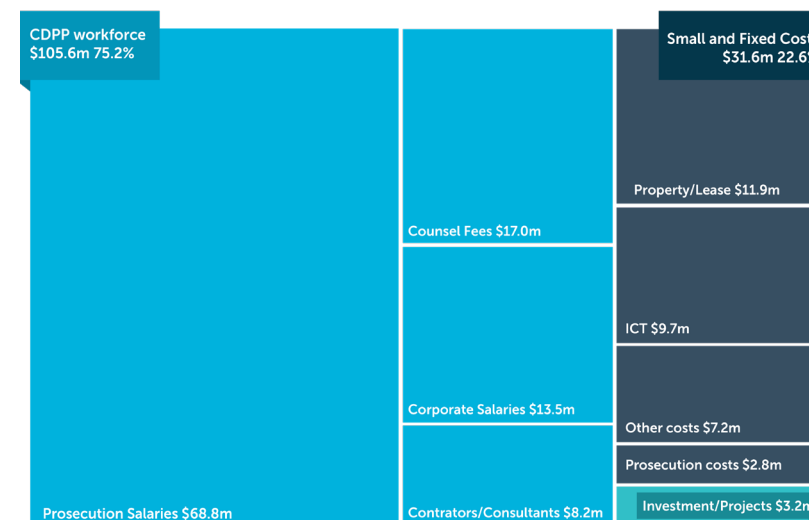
CDPP workforce
$105.6m 75.2%

Small and Fixed Cost
$31.6m 22.6

Property/Lease $11.9m

Counsel Fees $17.0m

ICT $9.7m

Corporate Salaries $13.5m

Other costs $7.2m

Prosecution costs $2.8m

Prosecution Salaries $68.8m

Contrators/Consultants $8.2m

Investment/Projects $3.2